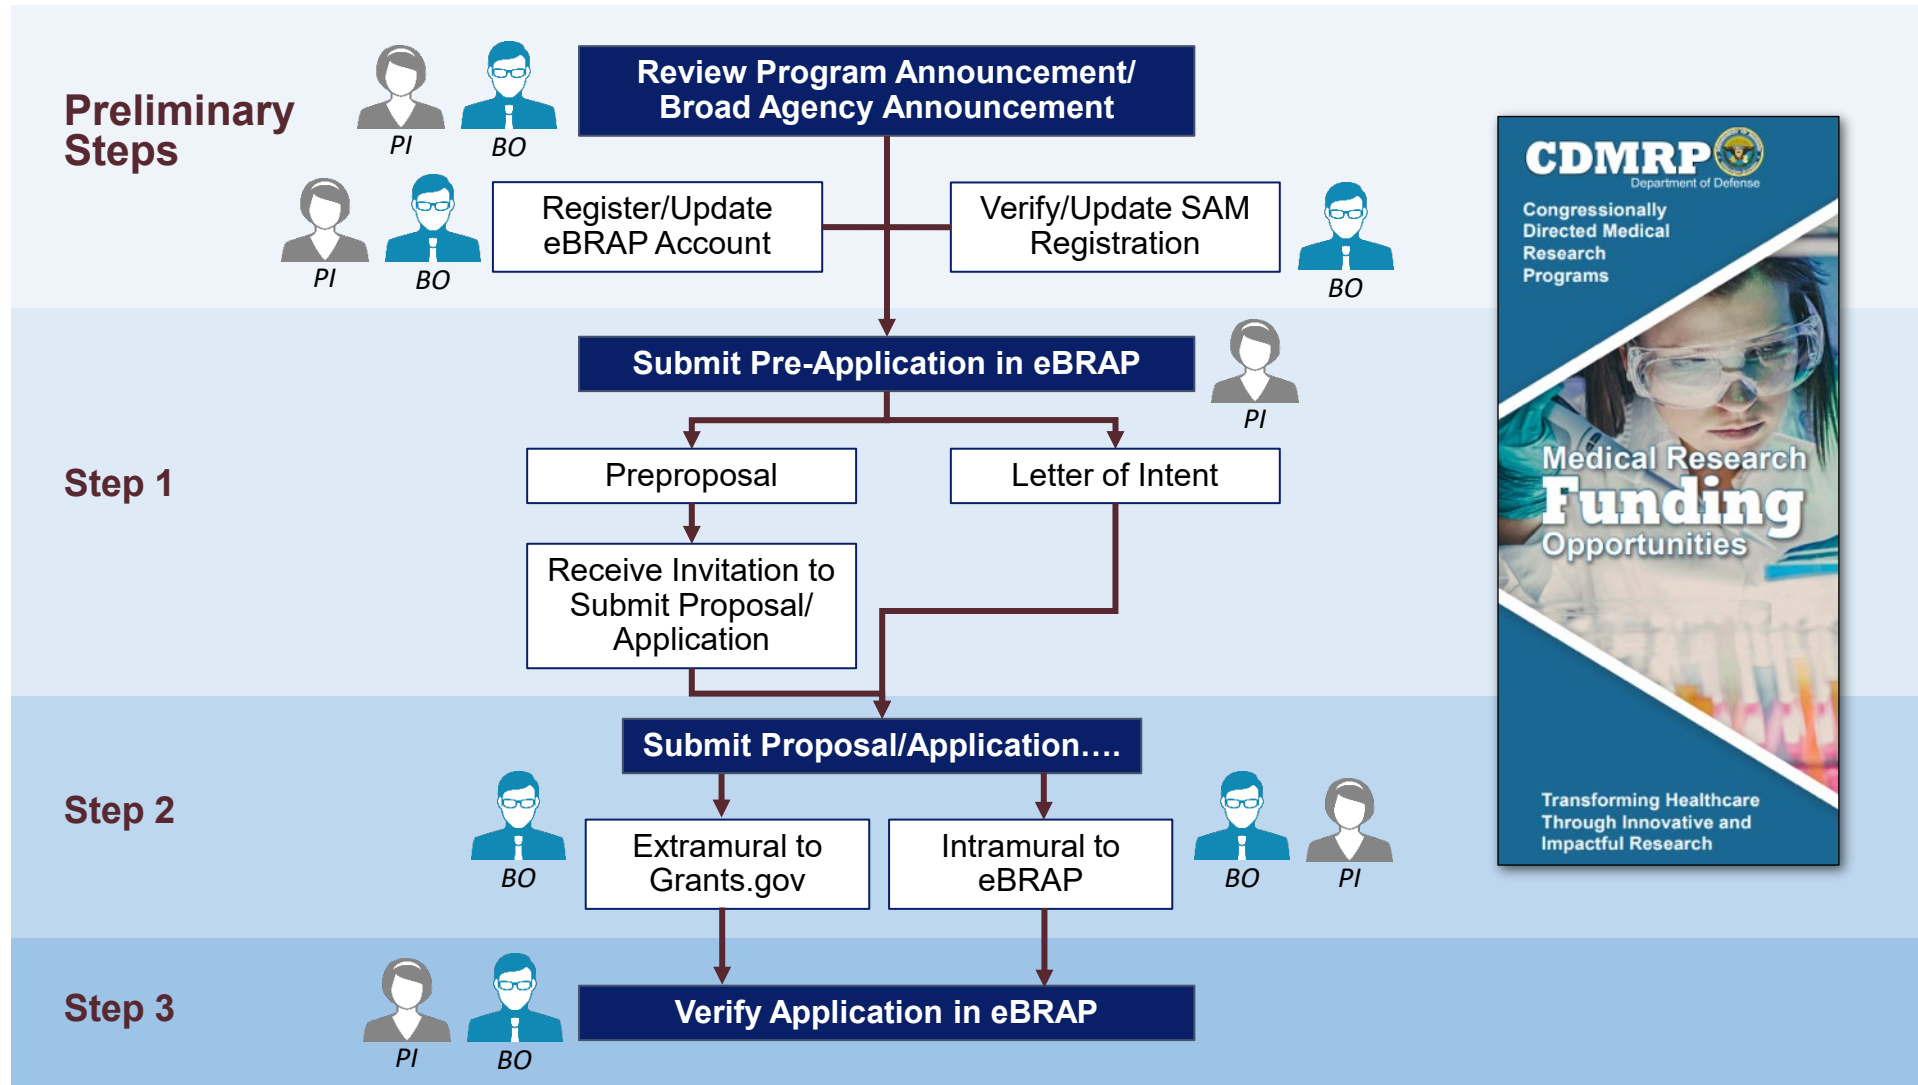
Preliminary Steps

PI BO

Review Program Announcement/ Broad Agency Announcement

PI BO

Register/Update eBRAP Account

Verify/Update SAM Registration

BO

Step 1

Submit Pre-Application in eBRAP

PI

Preproposal

Letter of Intent

Receive Invitation to Submit Proposal/ Application

Step 2

Submit Proposal/Application….

BO

Extramural to Grants.gov

Intramural to eBRAP

BO PI

Step 3

PI BO

Verify Application in eBRAP

CDMRP
Department of Defense
Congressionally Directed Medical Research Programs

Medical Research
Funding
Opportunities

Transforming Healthcare Through Innovative and Impactful Research